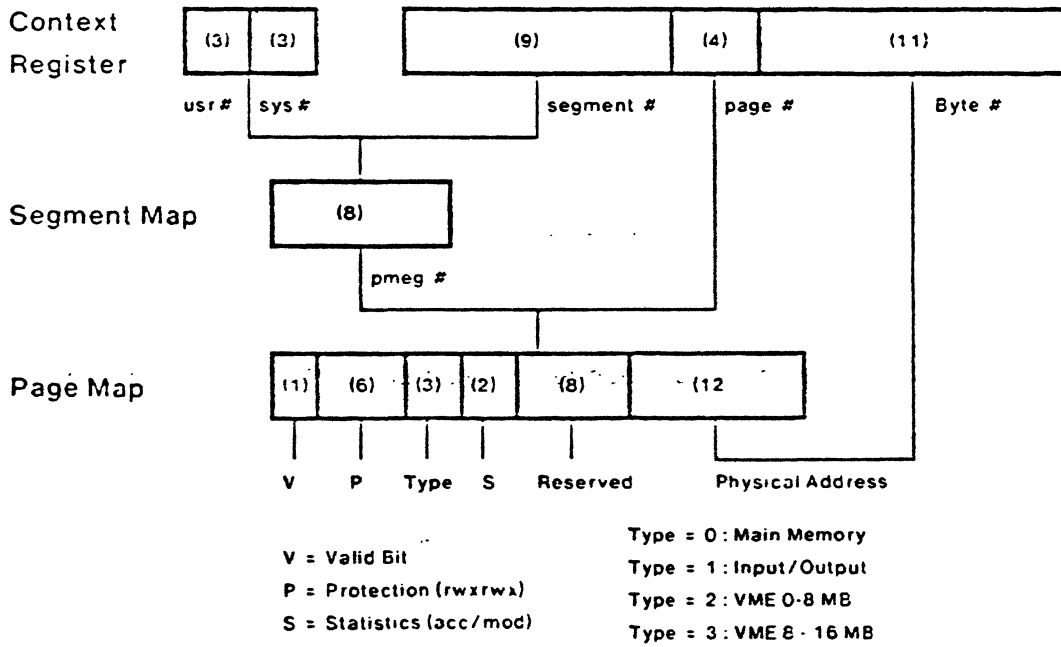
Context Register

(3) (3) (9) (4) (11)

usr # sys # segment # page # Byte #

Segment Map

(8)

pmeg #

Page Map

(1) (6) (3) (2) (8) (12

V P Type S Reserved Physical Address

V = Valid Bit

P = Protection (rwxrwx)

S = Statistics (acc/mod)

Type = 0 : Main Memory

Type = 1 : Input/Output

Type = 2 : VME 0-8 MB

Type = 3 : VME 8 - 16 MB